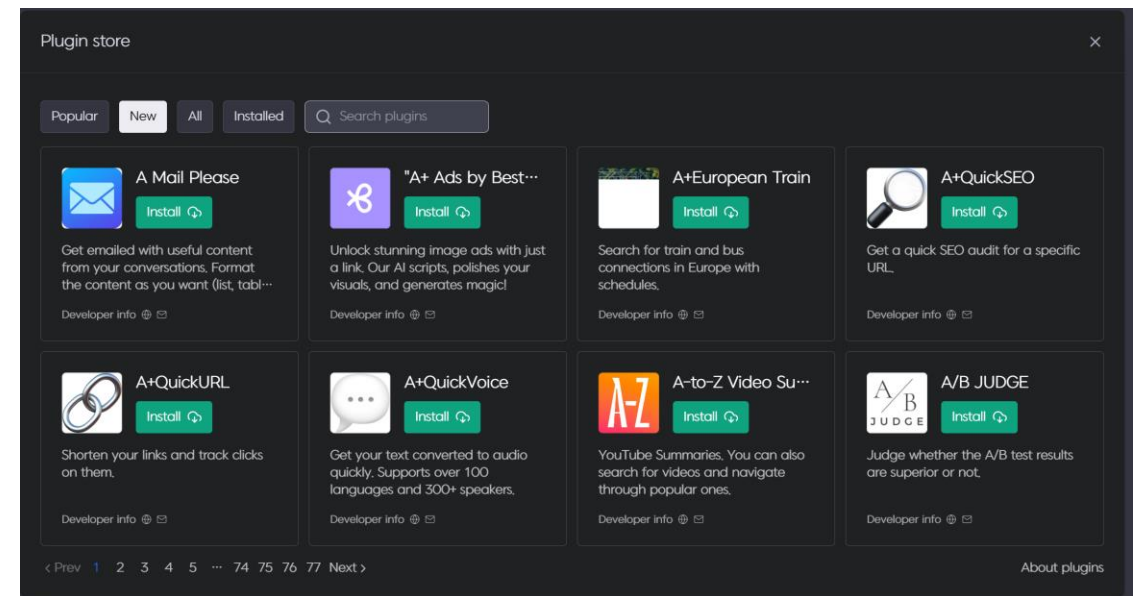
Plugin store

×

Popular New All Installed Search plugins

A Mail Please
Install
Get emailed with useful content from your conversations. Format the content as you want (list, tabl···
Developer info

"A+ Ads by Best···
Install
Unlock stunning image ads with just a link. Our AI scripts, polishes your visuals, and generates magic!
Developer info

A+European Train
Install
Search for train and bus connections in Europe with schedules.
Developer info

A+QuickSEO
Install
Get a quick SEO audit for a specific URL.
Developer info

A+QuickURL
Install
Shorten your links and track clicks on them.
Developer info

A+QuickVoice
Install
Get your text converted to audio quickly. Supports over 100 languages and 300+ speakers.
Developer info

A-Z
A-to-Z Video Su···
Install
YouTube Summaries. You can also search for videos and navigate through popular ones.
Developer info

A/B JUDGE
A/B JUDGE
Install
Judge whether the A/B test results are superior or not.
Developer info

‹ Prev 1 2 3 4 5 ··· 74 75 76 77 Next ›

About plugins